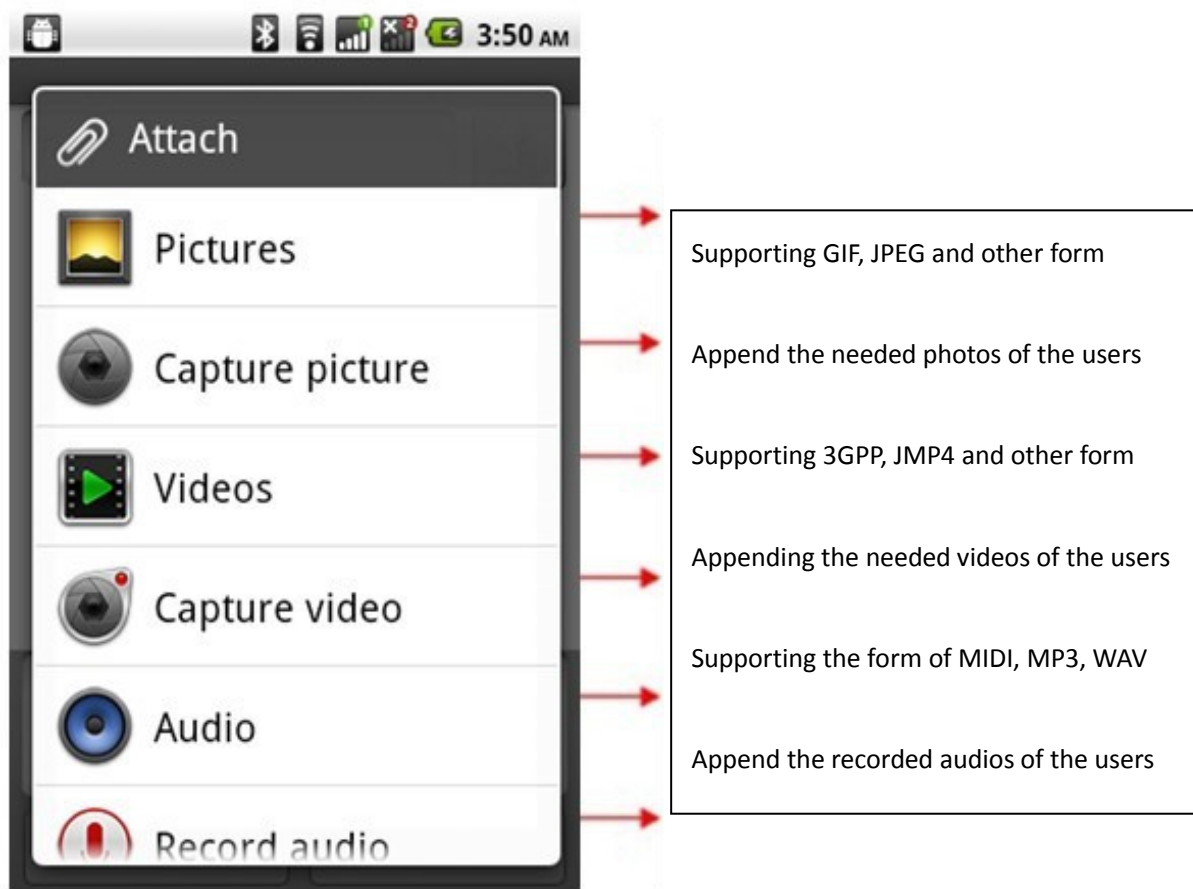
3:50 AM

Attach

Pictures

Capture picture

Videos

Capture video

Audio

Record audio

Supporting GIF, JPEG and other form

Append the needed photos of the users

Supporting 3GPP, JMP4 and other form

Appending the needed videos of the users

Supporting the form of MIDI, MP3, WAV

Append the recorded audios of the users